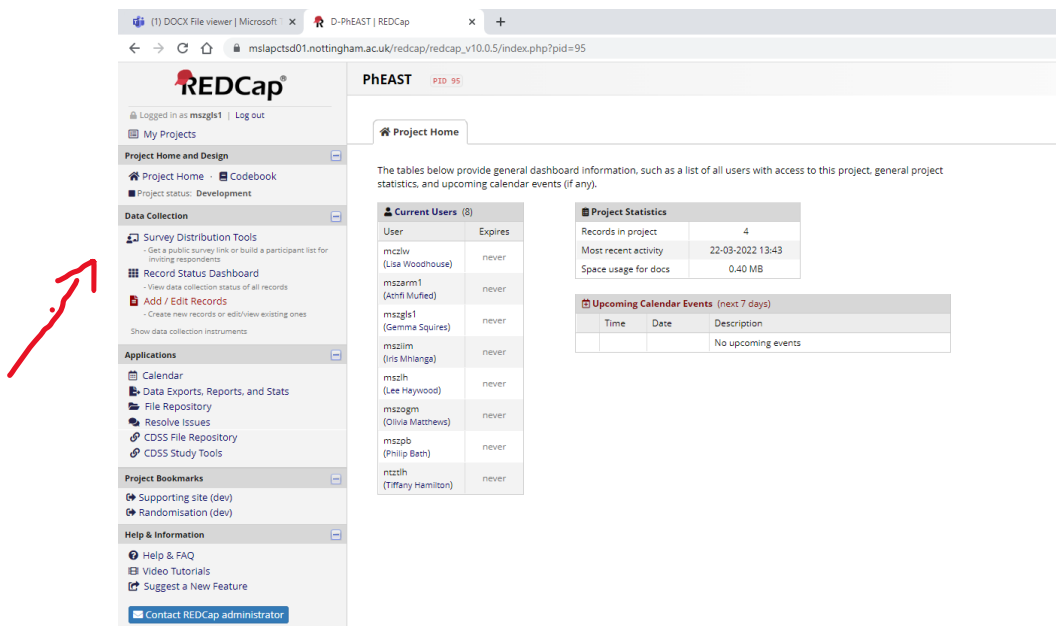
(1) DOCX File viewer | Microsoft ✕
D-PhEAST | REDCap ✕
+

mslapctsd01.nottingham.ac.uk/redcap/redcap_v10.0.5/index.php?pid=95

REDCap®

Logged in as mszgls1 | Log out
My Projects

Project Home and Design
Project Home · Codebook
Project status: Development

Data Collection
Survey Distribution Tools
- Get a public survey link or build a participant list for inviting respondents
Record Status Dashboard
- View data collection status of all records
Add / Edit Records
- Create new records or edit/view existing ones
Show data collection instruments

Applications
Calendar
Data Exports, Reports, and Stats
File Repository
Resolve Issues
CDSS File Repository
CDSS Study Tools

Project Bookmarks
Supporting site (dev)
Randomisation (dev)

Help & Information
Help & FAQ
Video Tutorials
Suggest a New Feature

Contact REDCap administrator

PhEAST PID 95

Project Home

The tables below provide general dashboard information, such as a list of all users with access to this project, general project statistics, and upcoming calendar events (if any).

Current Users (8)

| User | Expires |
|---|---|
| mczlw (Lisa Woodhouse) | never |
| mszarm1 (Athfi Mufied) | never |
| mszgls1 (Gemma Squires) | never |
| mszlim (Iris Mhlanga) | never |
| mszlh (Lee Haywood) | never |
| mszogm (Olivia Matthews) | never |
| mszpb (Philip Bath) | never |
| ntztlh (Tiffany Hamilton) | never |

Project Statistics

| | |
|---|---|
| Records in project | 4 |
| Most recent activity | 22-03-2022 13:43 |
| Space usage for docs | 0.40 MB |

Upcoming Calendar Events (next 7 days)

| | Time | Date | Description |
|---|---|---|---|
| | | | No upcoming events |